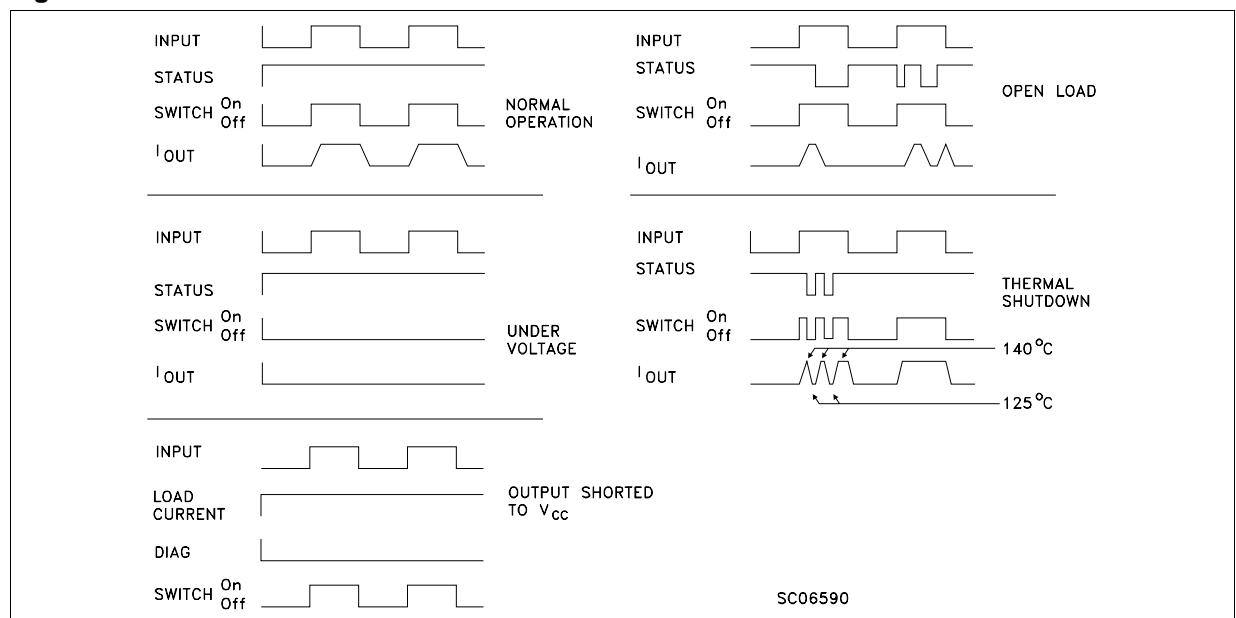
INPUT
STATUS
SWITCH On Off
$I_{OUT}$
NORMAL OPERATION

INPUT
STATUS
SWITCH On Off
$I_{OUT}$
OPEN LOAD

INPUT
STATUS
SWITCH On Off
$I_{OUT}$
UNDER VOLTAGE

INPUT
STATUS
SWITCH On Off
$I_{OUT}$
THERMAL SHUTDOWN
140 °C
125 °C

INPUT
LOAD CURRENT
DIAG
SWITCH On Off
OUTPUT SHORTED TO $V_{CC}$

SC06590